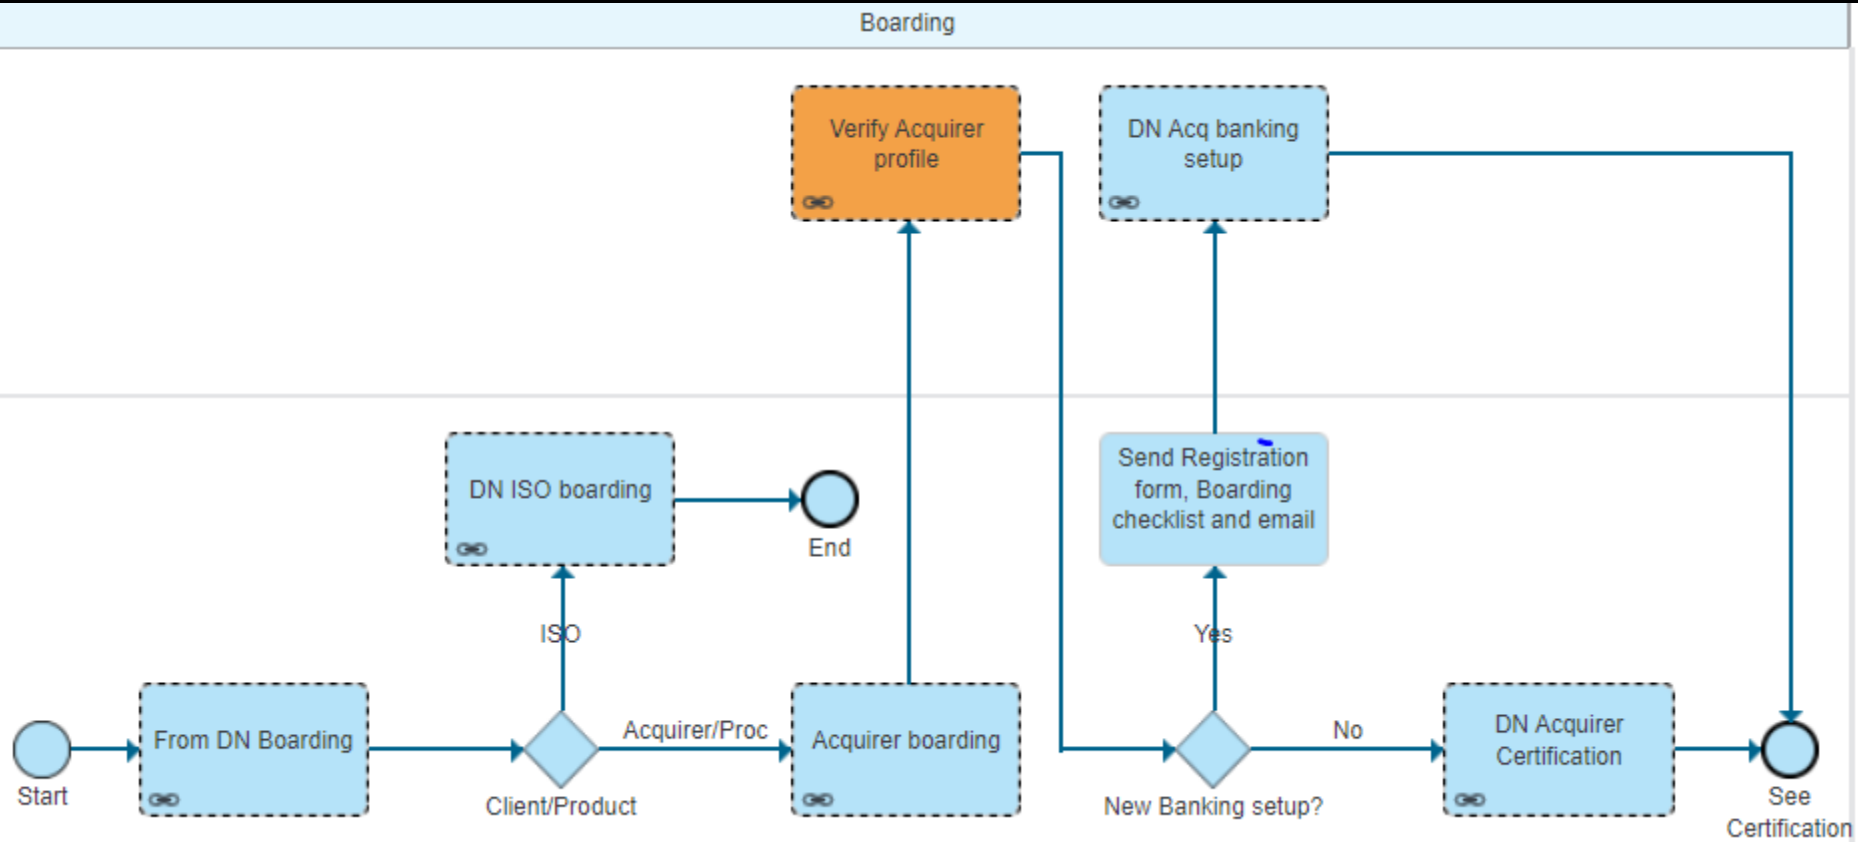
Boarding

Verify Acquirer profile

DN Acq banking setup

DN ISO boarding

End

Send Registration form, Boarding checklist and email

ISO

Yes

Start

From DN Boarding

Client/Product

Acquirer/Proc

Acquirer boarding

New Banking setup?

No

DN Acquirer Certification

See Certification